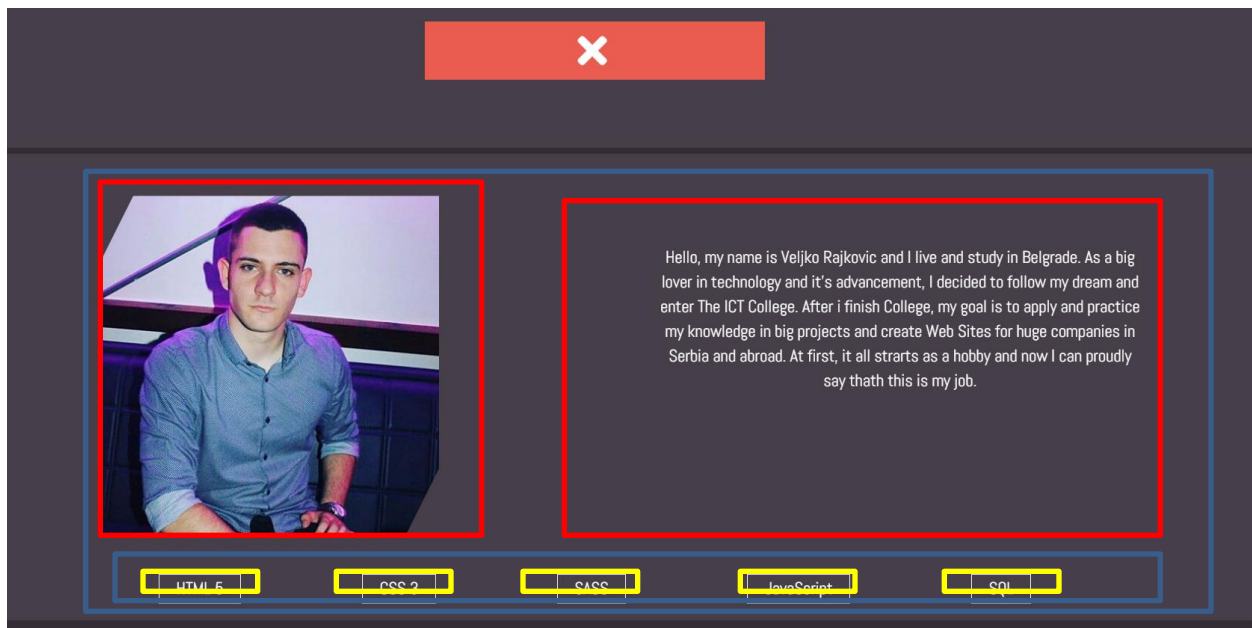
Hello, my name is Veljko Rajkovic and I live and study in Belgrade. As a big lover in technology and it's advancement, I decided to follow my dream and enter The ICT College. After i finish College, my goal is to apply and practice my knowledge in big projects and create Web Sites for huge companies in Serbia and abroad. At first, it all strarts as a hobby and now I can proudly say thath this is my job.

HTML 5

CSS 3

SASS

JavaScript

SQL